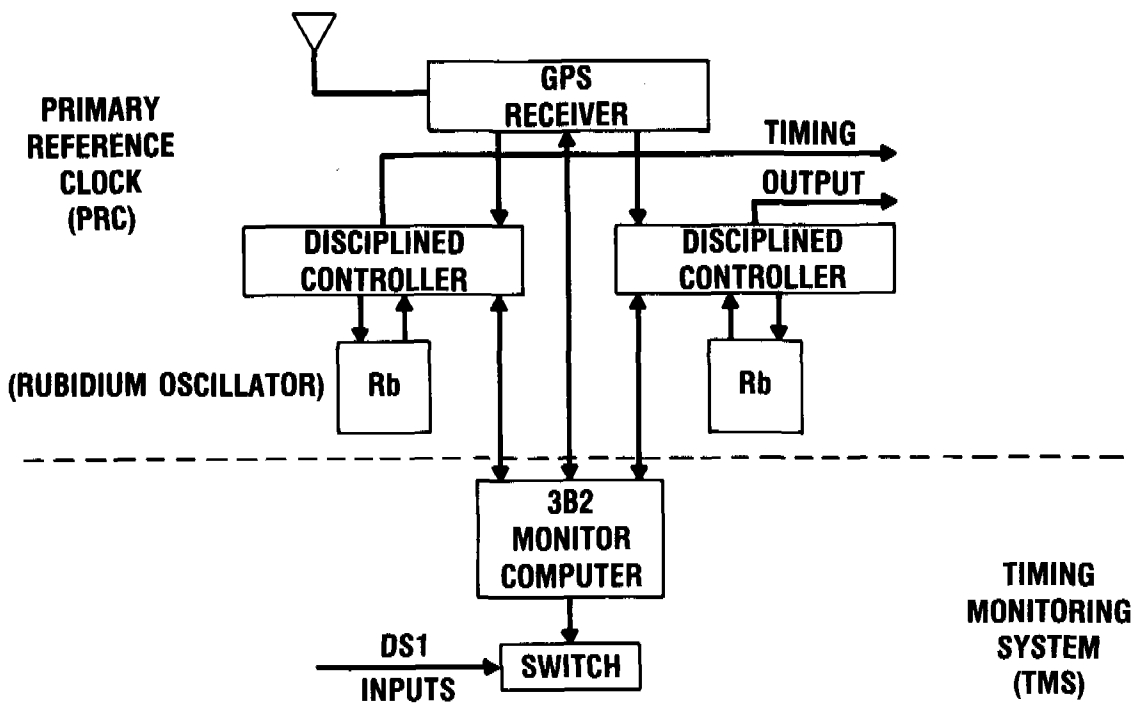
PRIMARY REFERENCE CLOCK (PRC)

GPS RECEIVER

TIMING

OUTPUT

DISCIPLINED CONTROLLER

DISCIPLINED CONTROLLER

(RUBIDIUM OSCILLATOR)

Rb

Rb

3B2 MONITOR COMPUTER

DS1 INPUTS

SWITCH

TIMING MONITORING SYSTEM (TMS)